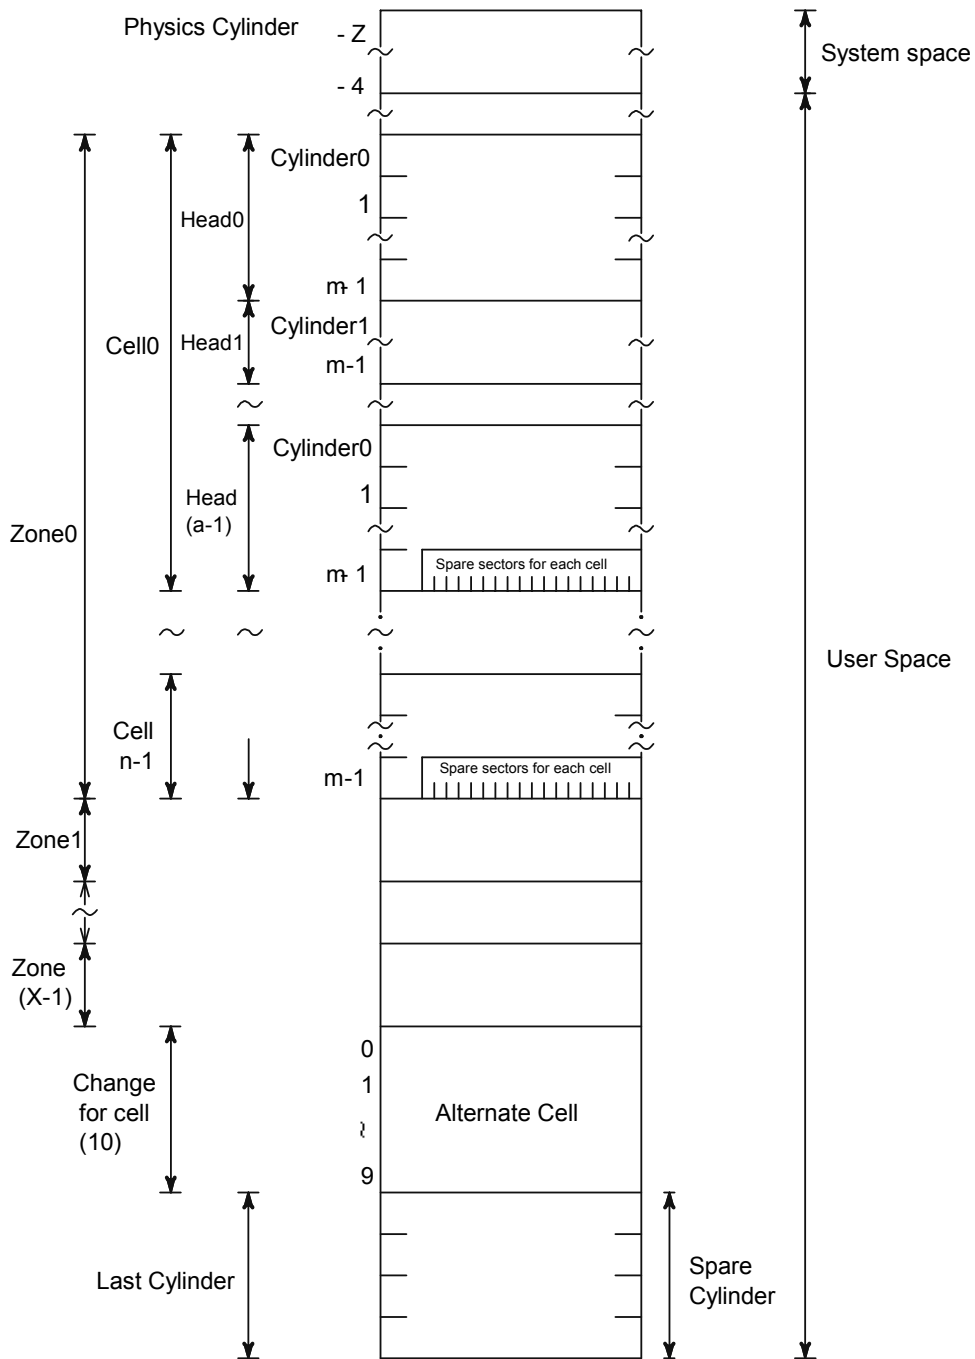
Physics Cylinder
- Z
- 4
System space
Cylinder0
1
Head0
m- 1
Cylinder1
Head1
Cell0
m-1
Cylinder0
1
Head
(a-1)
Zone0
m- 1
Spare sectors for each cell
User Space
Cell
n-1
m-1
Spare sectors for each cell
Zone1
Zone
(X-1)
0
1
Change
for cell
(10)
Alternate Cell
9
Last Cylinder
Spare
Cylinder